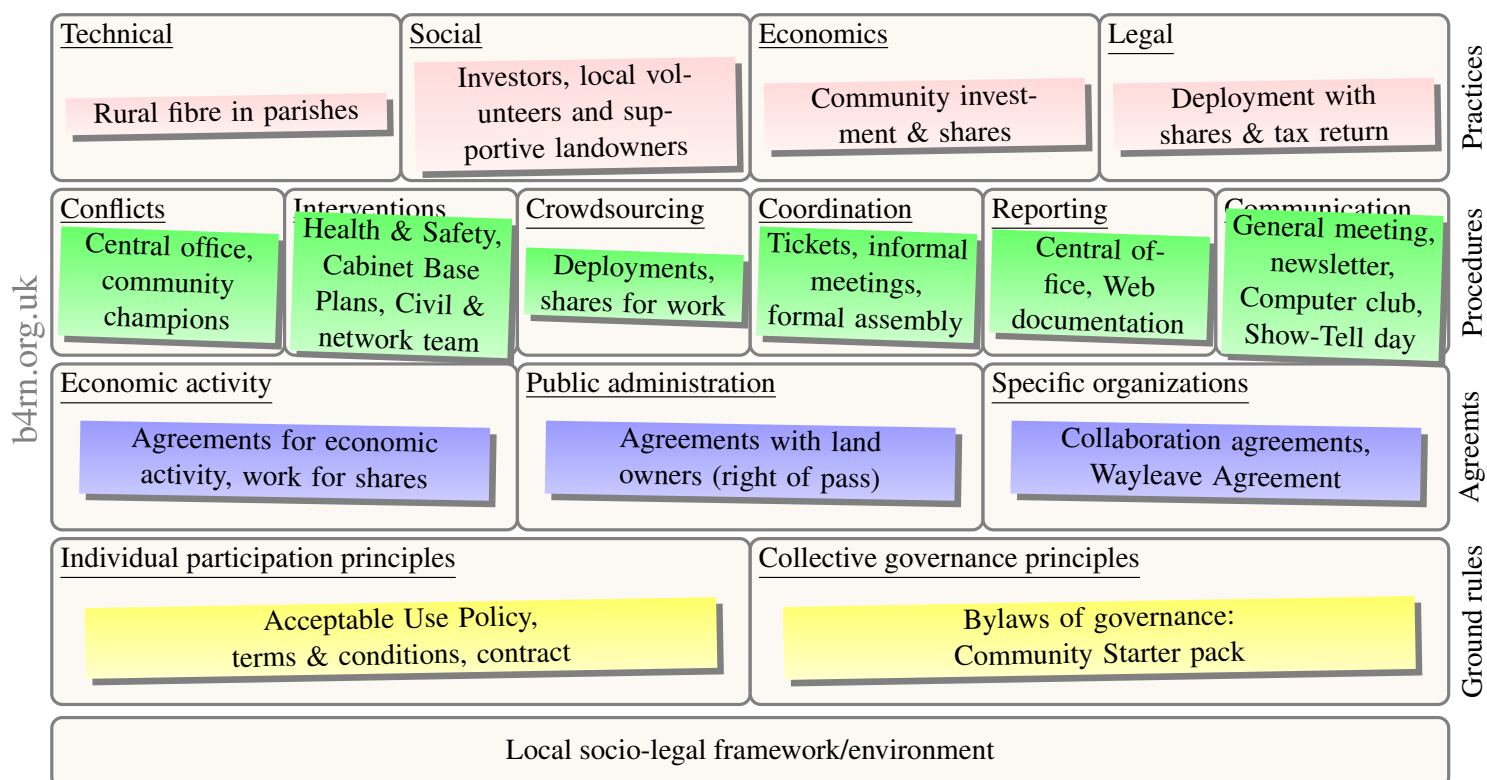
b4rn.org.uk

Technical
Rural fibre in parishes

Social
Investors, local volunteers and supportive landowners

Economics
Community investment & shares

Legal
Deployment with shares & tax return

Practices

Conflicts
Central office, community champions

Interventions
Health & Safety, Cabinet Base Plans, Civil & network team

Crowdsourcing
Deployments, shares for work

Coordination
Tickets, informal meetings, formal assembly

Reporting
Central office, Web documentation

Communication
General meeting, newsletter, Computer club, Show-Tell day

Procedures

Economic activity
Agreements for economic activity, work for shares

Public administration
Agreements with land owners (right of pass)

Specific organizations
Collaboration agreements, Wayleave Agreement

Agreemts

Individual participation principles
Acceptable Use Policy, terms & conditions, contract

Collective governance principles
Bylaws of governance: Community Starter pack

Ground rules

Local socio-legal framework/environment